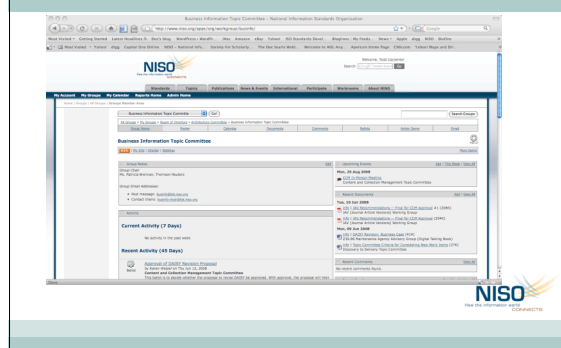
Business Information Topic Committee - National Information Standards Organization

http://www.niso.org/apps/org/workgroup/bizinfo/

Google

Most Visited · Getting Started · Latest Headlines · Bo's blog · WordPress › WordPr... · iMac · Amazon · eBay · Yahoo! · ISO Standards Devel... · Bloglines | My Feeds · News · Apple · Digg · NISO · BizInfo

Most Visited · Yahoo! · Digg · Capital One Online · NISO - National Info... · Society for Scholarly... · The Owl Search Web... · Welcome to NISL Any... · Aperture Online Page · CNN.com · Yahoo! Maps and Dri...

NISO

Welcome, Todd Carpenter

Search: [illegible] Go

Standards · Topics · Publications · News & Events · International · Participate · Workrooms · About NISO

My Account · My Groups · My Calendar · Reports Home · Admin Home

Business Information Topic Committee · Go · Search Groups

Group Home · Roster · Calendar · Documents · Comments · Ballots · Group Queue · Email

Business Information Topic Committee

Group Home

Group Chair
Ms. Patricia Brennan, Thomson Reuters

Group Email Addresses:
• Post message: bizinfo@list.niso.org
• Contact Chairs: bizinfo-chair@list.niso.org

Activity

Current Activity (7 Days)

No activity in the past week

Recent Activity (45 Days)

Approval of DAISY Revision Proposal
by Karen Wetzel on Thu Jul 10, 2008
Content and Collection Management Topic Committee
This ballot is to decide whether the proposal to revise DAISY be approved. With approval, the proposal will then

Upcoming Events

Mon, 25 Aug 2008
CCM Conference/Meeting
Content and Collection Management Topic Committee

Recent Documents

Tue, 15 Jun 2008
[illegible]

Mon, 09 Jun 2008
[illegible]

Recent Comments

No recent comments found.

Done

NISO
Now the information works
CONNECTS